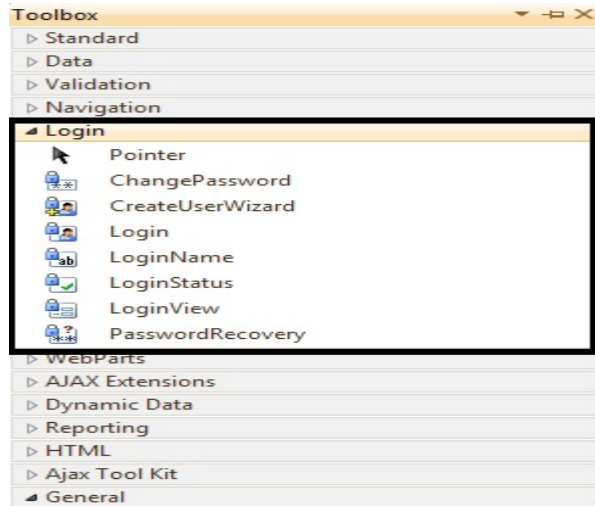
Toolbox
▷ Standard
▷ Data
▷ Validation
▷ Navigation
◢ Login
Pointer
ChangePassword
CreateUserWizard
Login
LoginName
LoginStatus
LoginView
PasswordRecovery
▷ WebParts
▷ AJAX Extensions
▷ Dynamic Data
▷ Reporting
▷ HTML
▷ Ajax Tool Kit
◢ General